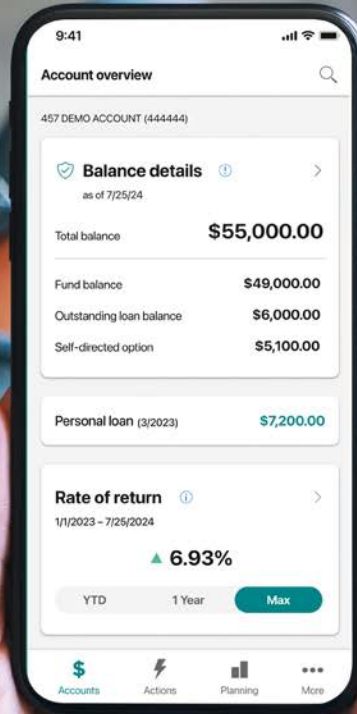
9:41

Account overview

457 DEMO ACCOUNT (444444)

Balance details
as of 7/25/24

Total balance $55,000.00

Fund balance $49,000.00

Outstanding loan balance $6,000.00

Self-directed option $5,100.00

Personal loan (3/2023) $7,200.00

Rate of return
1/1/2023 – 7/25/2024

▲ 6.93%

YTD 1 Year Max

$ Accounts Actions Planning More